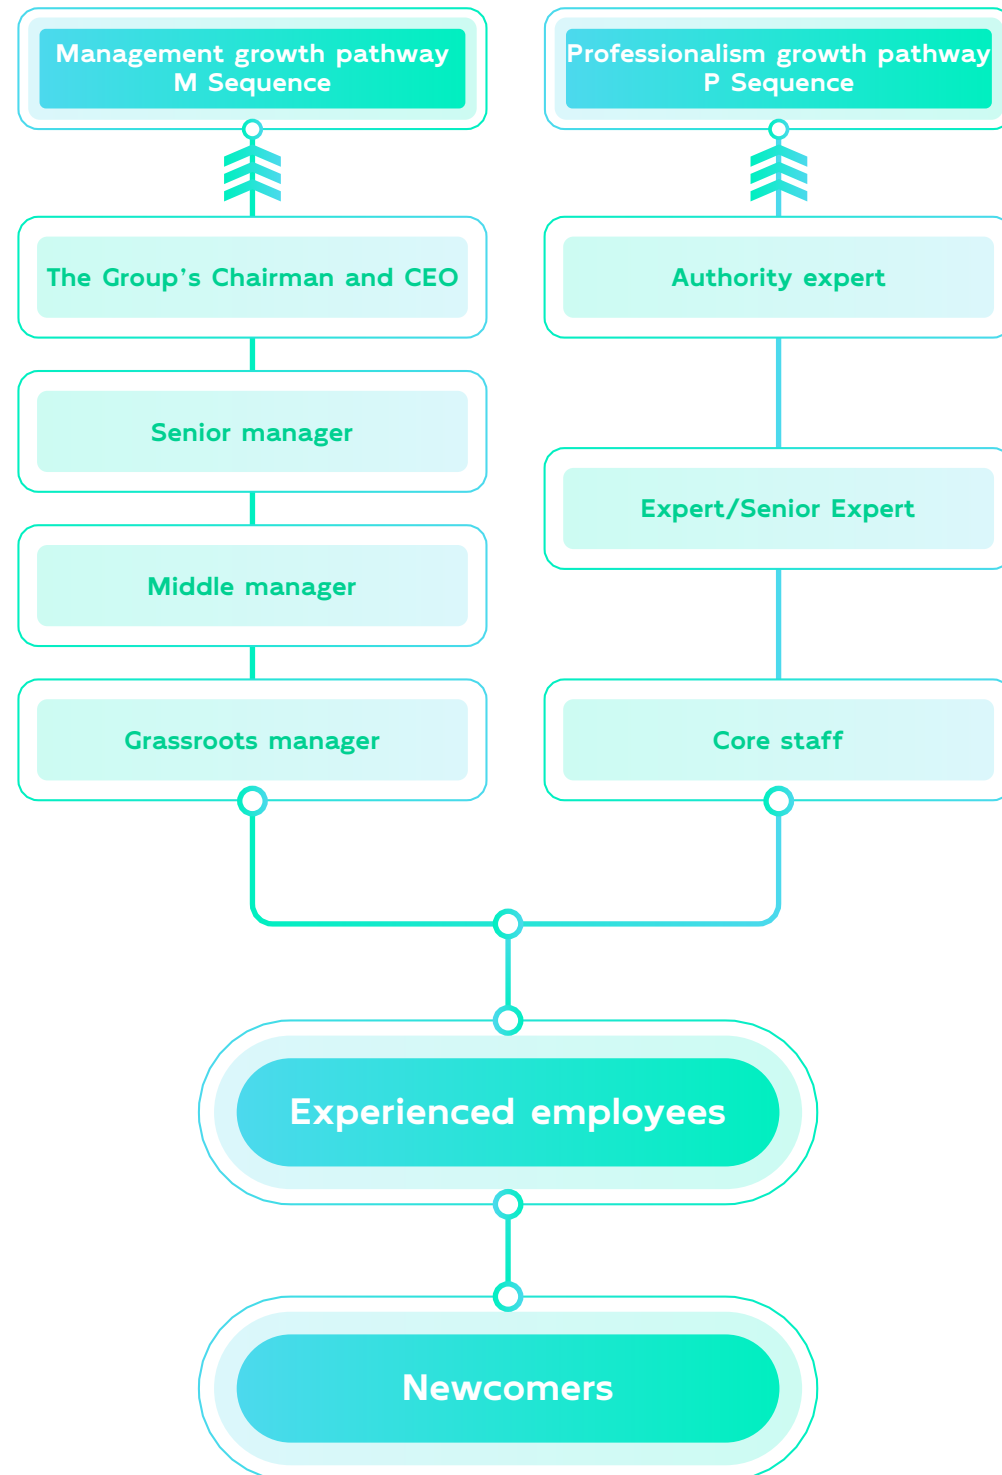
Management growth pathway
M Sequence

The Group’s Chairman and CEO

Senior manager

Middle manager

Grassroots manager

Professionalism growth pathway
P Sequence

Authority expert

Expert/Senior Expert

Core staff

Experienced employees

Newcomers